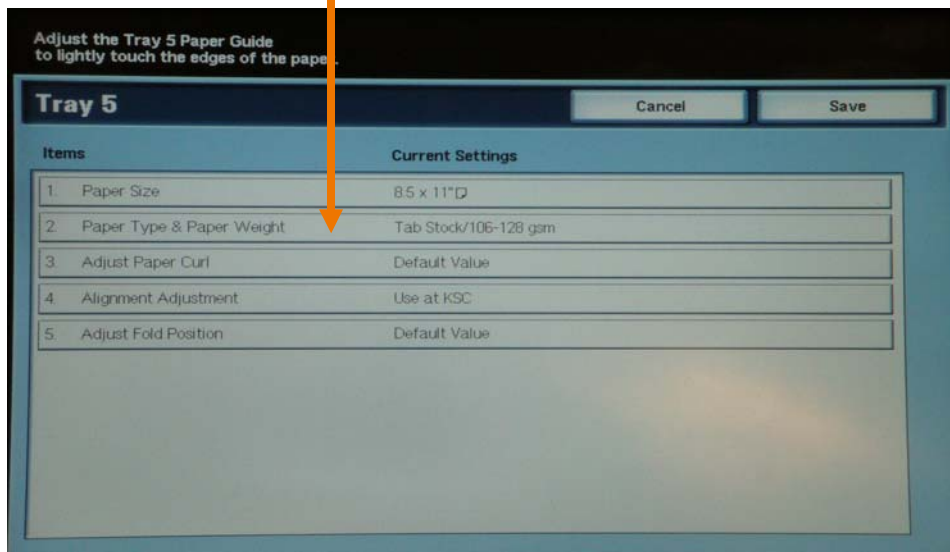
Adjust the Tray 5 Paper Guide to lightly touch the edges of the paper.

Tray 5

Cancel

Save

| Items | Current Settings |
|---|---|
| 1. Paper Size | 8.5 x 11" |
| 2. Paper Type & Paper Weight | Tab Stock/106-128 gsm |
| 3. Adjust Paper Curl | Default Value |
| 4. Alignment Adjustment | Use at KSC |
| 5. Adjust Fold Position | Default Value |